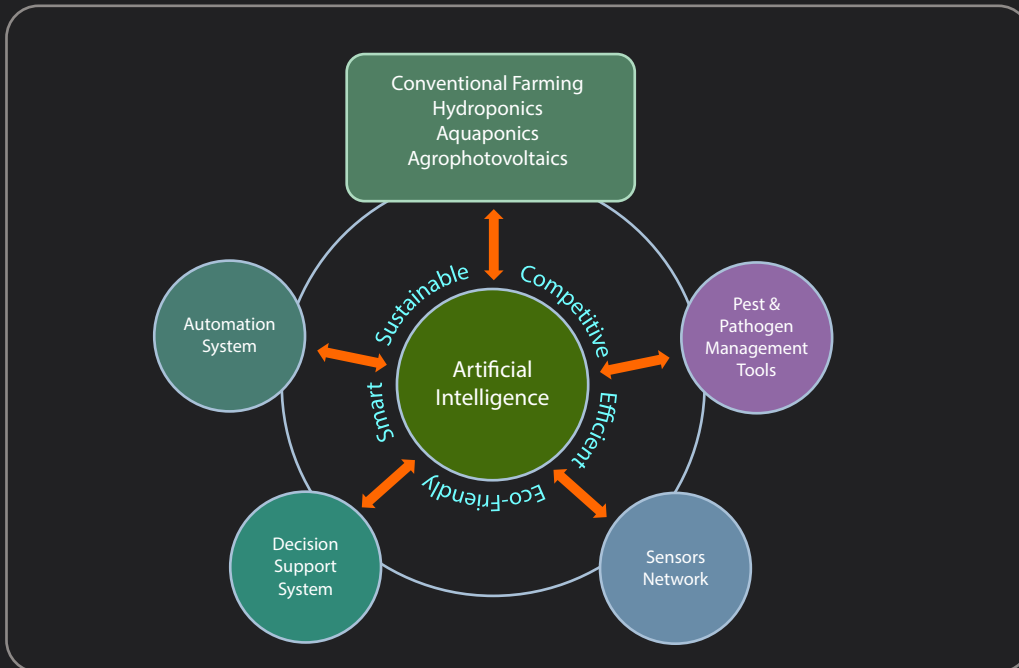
Conventional Farming
Hydroponics
Aquaponics
Agrophotovoltaics

Automation System

Sustainable

Competitive

Pest & Pathogen Management Tools

Artificial Intelligence

Smart

Efficient

Eco-Friendly

Decision Support System

Sensors Network